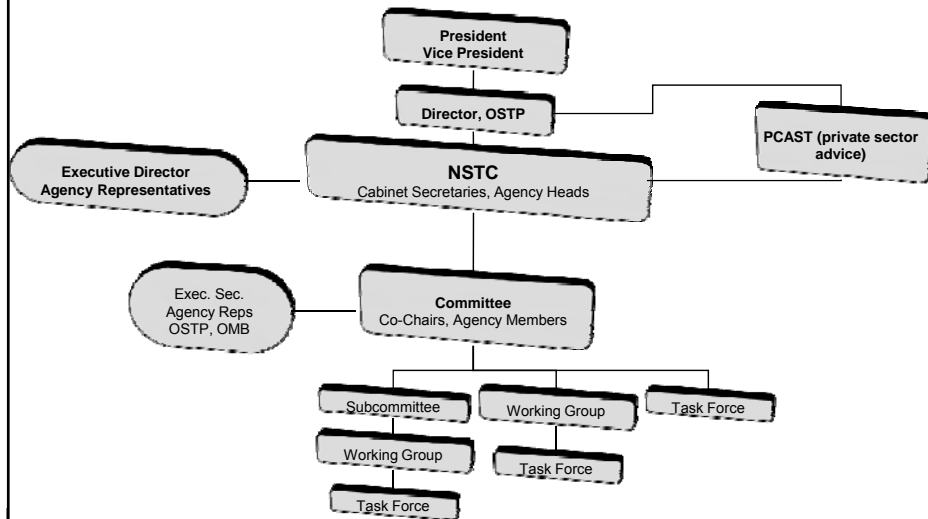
President
Vice President

Director, OSTP

PCAST (private sector advice)

Executive Director
Agency Representatives

NSTC
Cabinet Secretaries, Agency Heads

Exec. Sec.
Agency Reps
OSTP, OMB

Committee
Co-Chairs, Agency Members

Subcommittee

Working Group

Task Force

Working Group

Task Force

Task Force